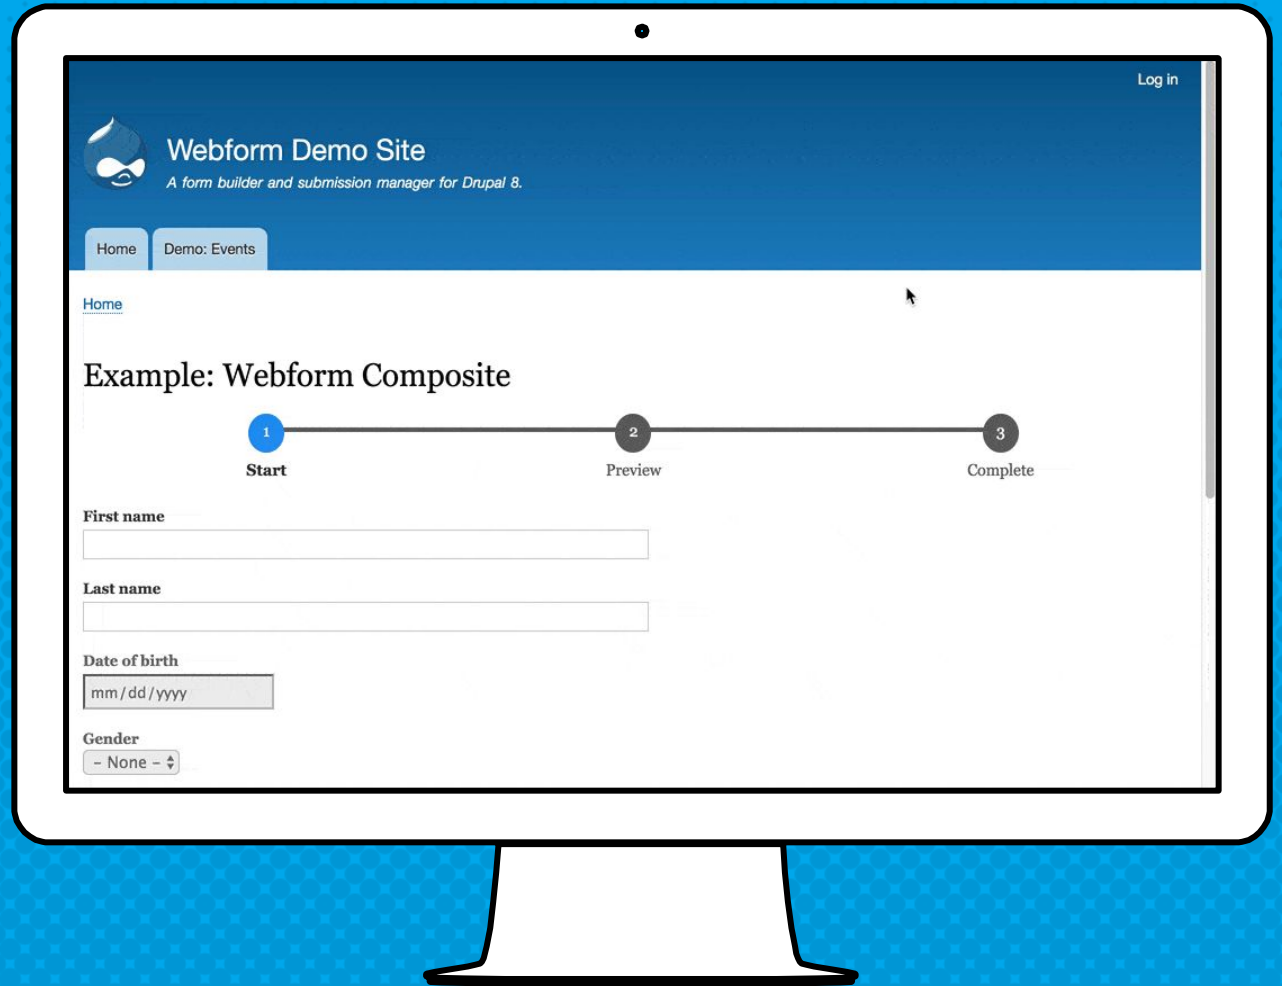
Log in

Webform Demo Site

A form builder and submission manager for Drupal 8.

Home

Demo: Events

Home

Example: Webform Composite

1
Start

2
Preview

3
Complete

First name

Last name

Date of birth

mm/dd/yyyy

Gender

- None -